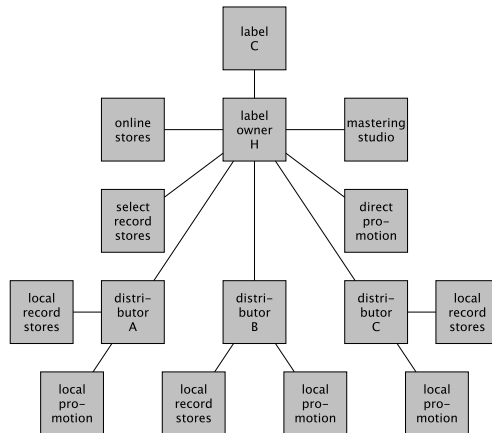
label C

online stores

label owner H

mastering studio

select record stores

direct promotion

local record stores

distributor A

distributor B

distributor C

local record stores

local promotion

local record stores

local promotion

local promotion